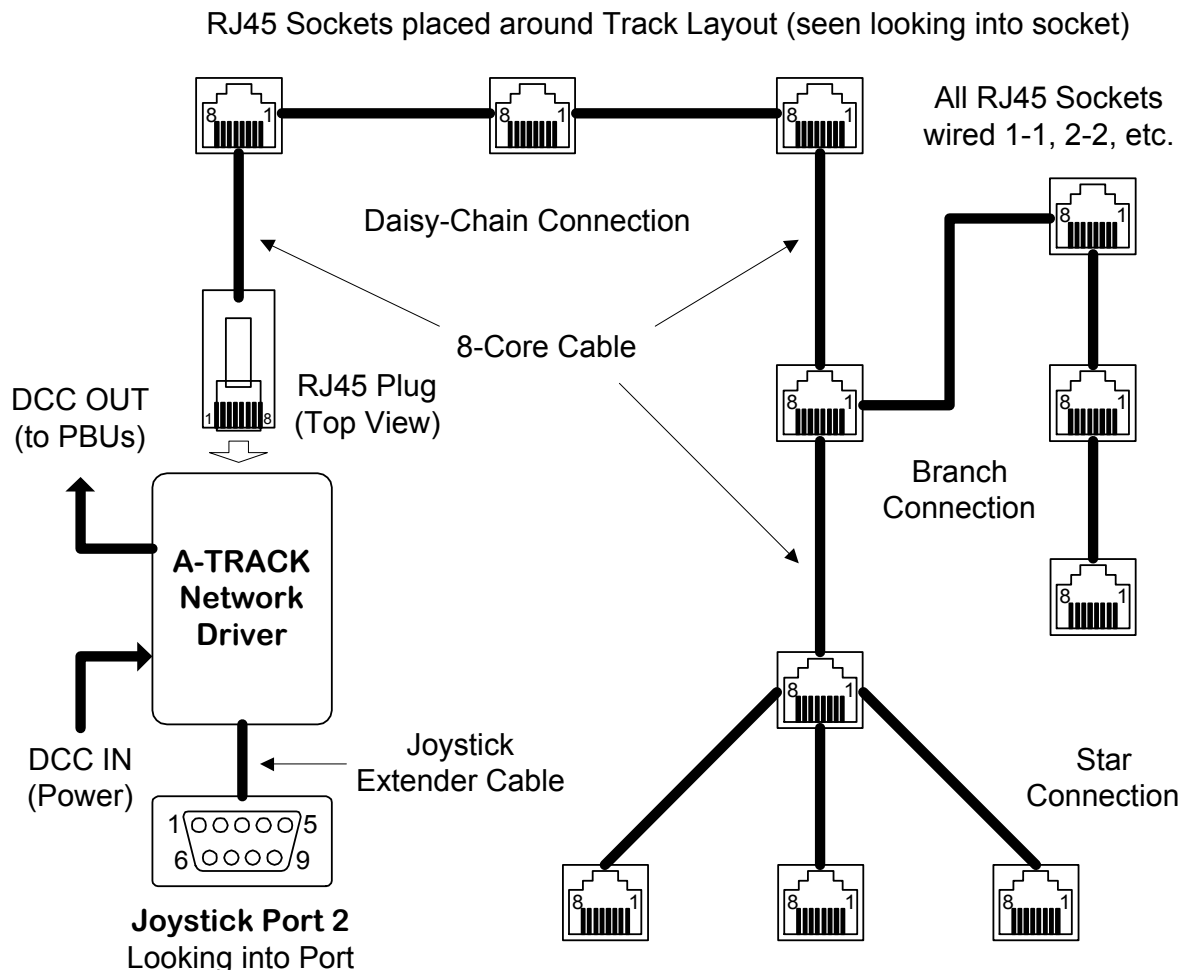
RJ45 Sockets placed around Track Layout (seen looking into socket)

8 1

8 1

8 1

All RJ45 Sockets wired 1-1, 2-2, etc.

8 1

Daisy-Chain Connection

8-Core Cable

RJ45 Plug (Top View)

1 8

DCC OUT (to PBUs)

8 1

8 1

Branch Connection

8 1

A-TRACK Network Driver

8 1

DCC IN (Power)

Joystick Extender Cable

1 5

6 9

Star Connection

Joystick Port 2
Looking into Port

8 1

8 1

8 1